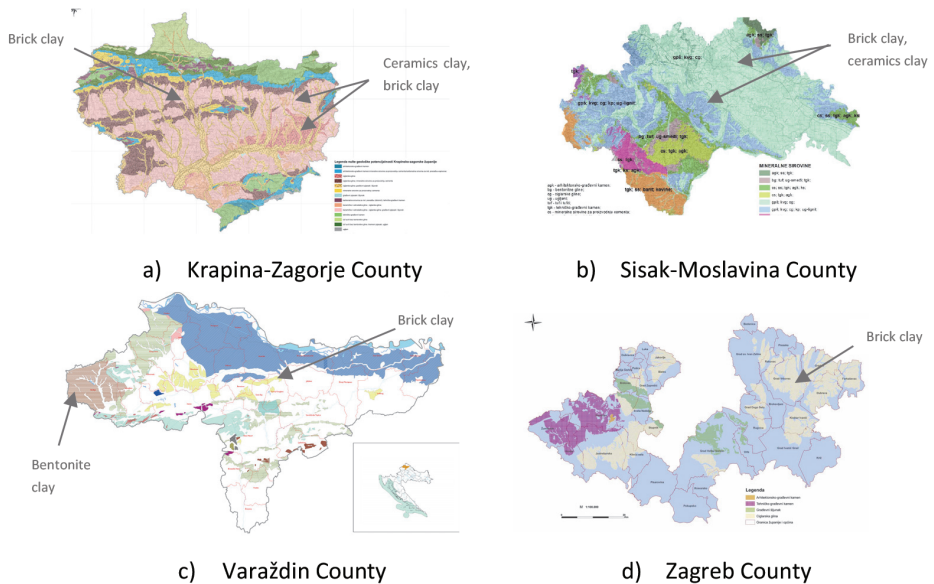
Brick clay

Ceramics clay, brick clay

Legenda razine geološke potencijalnosti Krapinsko-zagorske županije

a) Krapina-Zagorje County

Brick clay, ceramics clay

MINERALNE SIROVINE

b) Sisak-Moslavina County

Brick clay

Bentonite clay

c) Varaždin County

Brick clay

Legenda

d) Zagreb County